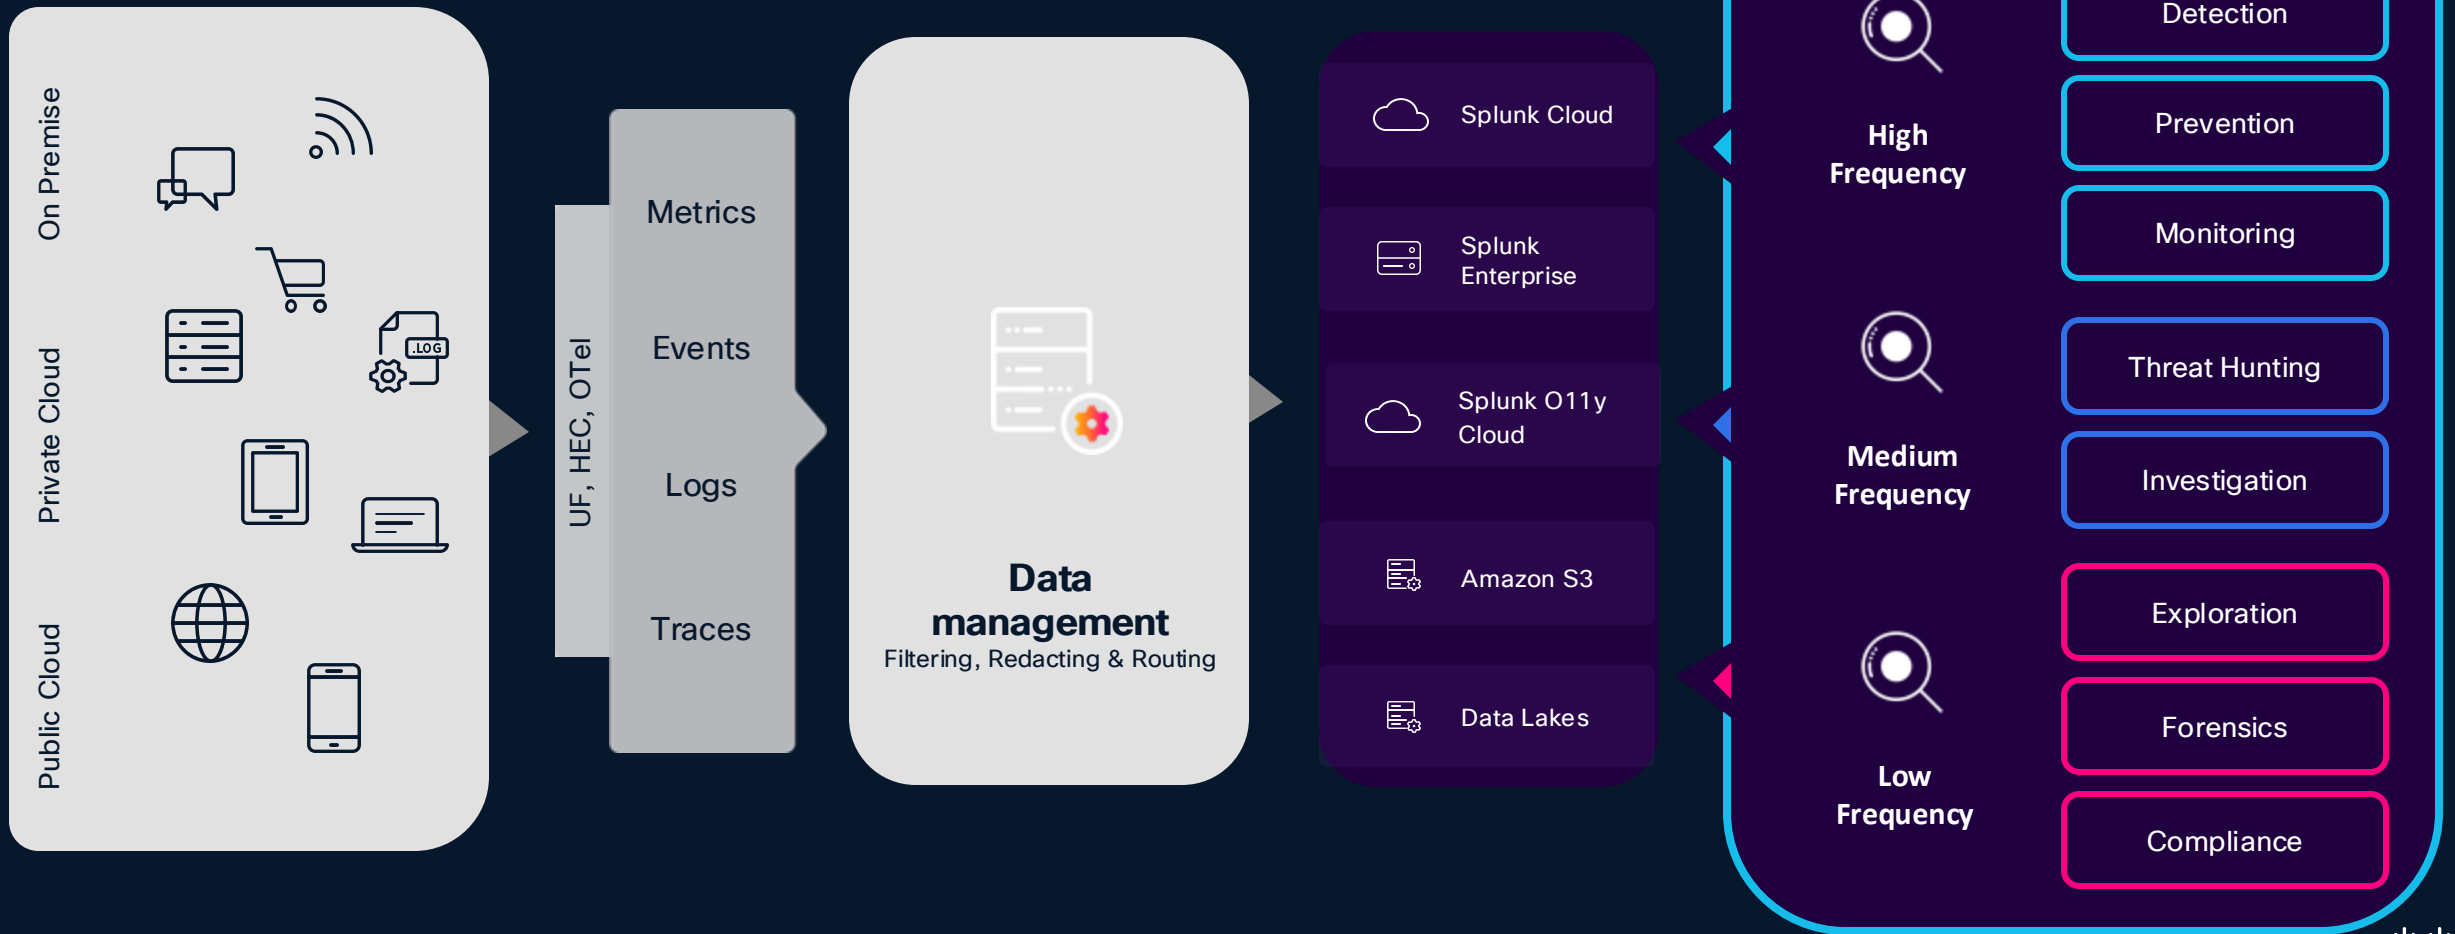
On Premise

Private Cloud

Public Cloud

.LOG

UF, HEC, OTel

Metrics

Events

Logs

Traces

Data management
Filtering, Redacting & Routing

Splunk Cloud

Splunk Enterprise

Splunk O11y Cloud

Amazon S3

Data Lakes

High Frequency

Medium Frequency

Low Frequency

Detection

Prevention

Monitoring

Threat Hunting

Investigation

Exploration

Forensics

Compliance